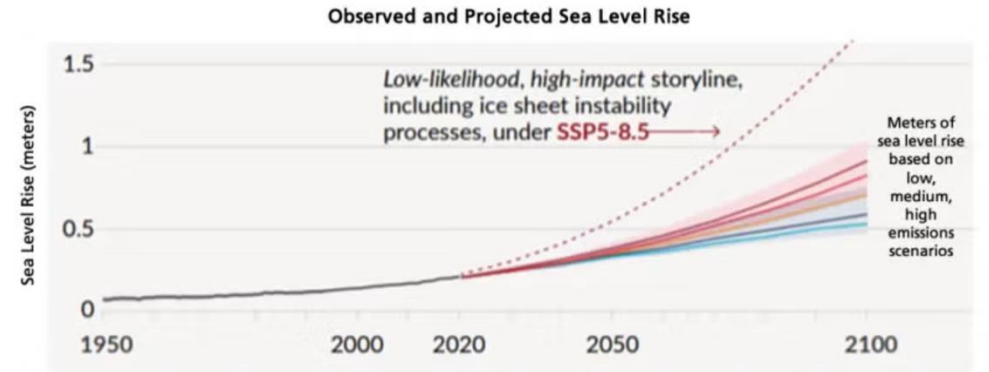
Observed and Projected Sea Level Rise

Sea Level Rise (meters)

1.5
1
0.5
0

1950
2000
2020
2050
2100

Low-likelihood, high-impact storyline, including ice sheet instability processes, under SSP5-8.5

Meters of sea level rise based on low, medium, high emissions scenarios